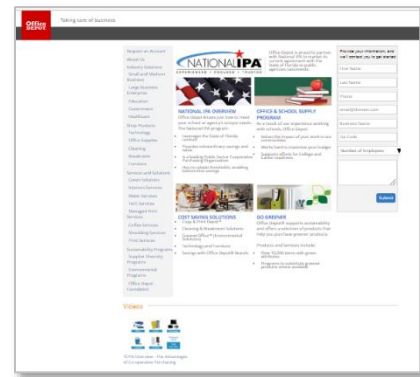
Office DEPOT

Taking care of business

Request an Account
About Us
Industry Solutions
Small and Medium Business
Large Business Enterprises
Education
Government
Healthcare
Shop Products
Technology
Office Supplies
Cleaning
Breakroom
Furniture
Services and Solutions
Green Solutions
Interiors Services
Water Services
Tech Services
Managed Print Services
Coffee Services
Shredding Services
Print Services
Sustainability Programs
Supplier Diversity Programs
Environmental Programs
Office Depot Foundation

NATIONAL IPA

Office Depot is proud to partner with National IPA to make its current agreement with the State of Florida to public agencies nationwide.

NATIONAL IPA OVERVIEW

OFFICE & SCHOOL SUPPLY PROGRAM

COST SAVING SOLUTIONS

GO GREENER

Provide your information, and we'll contact you to get started.

First Name
Last Name
Phone
Email
Business Name
Zip Code
Number of Employees

Submit

Videos

TCPN Overview - The Advantages of Cooperative Purchasing